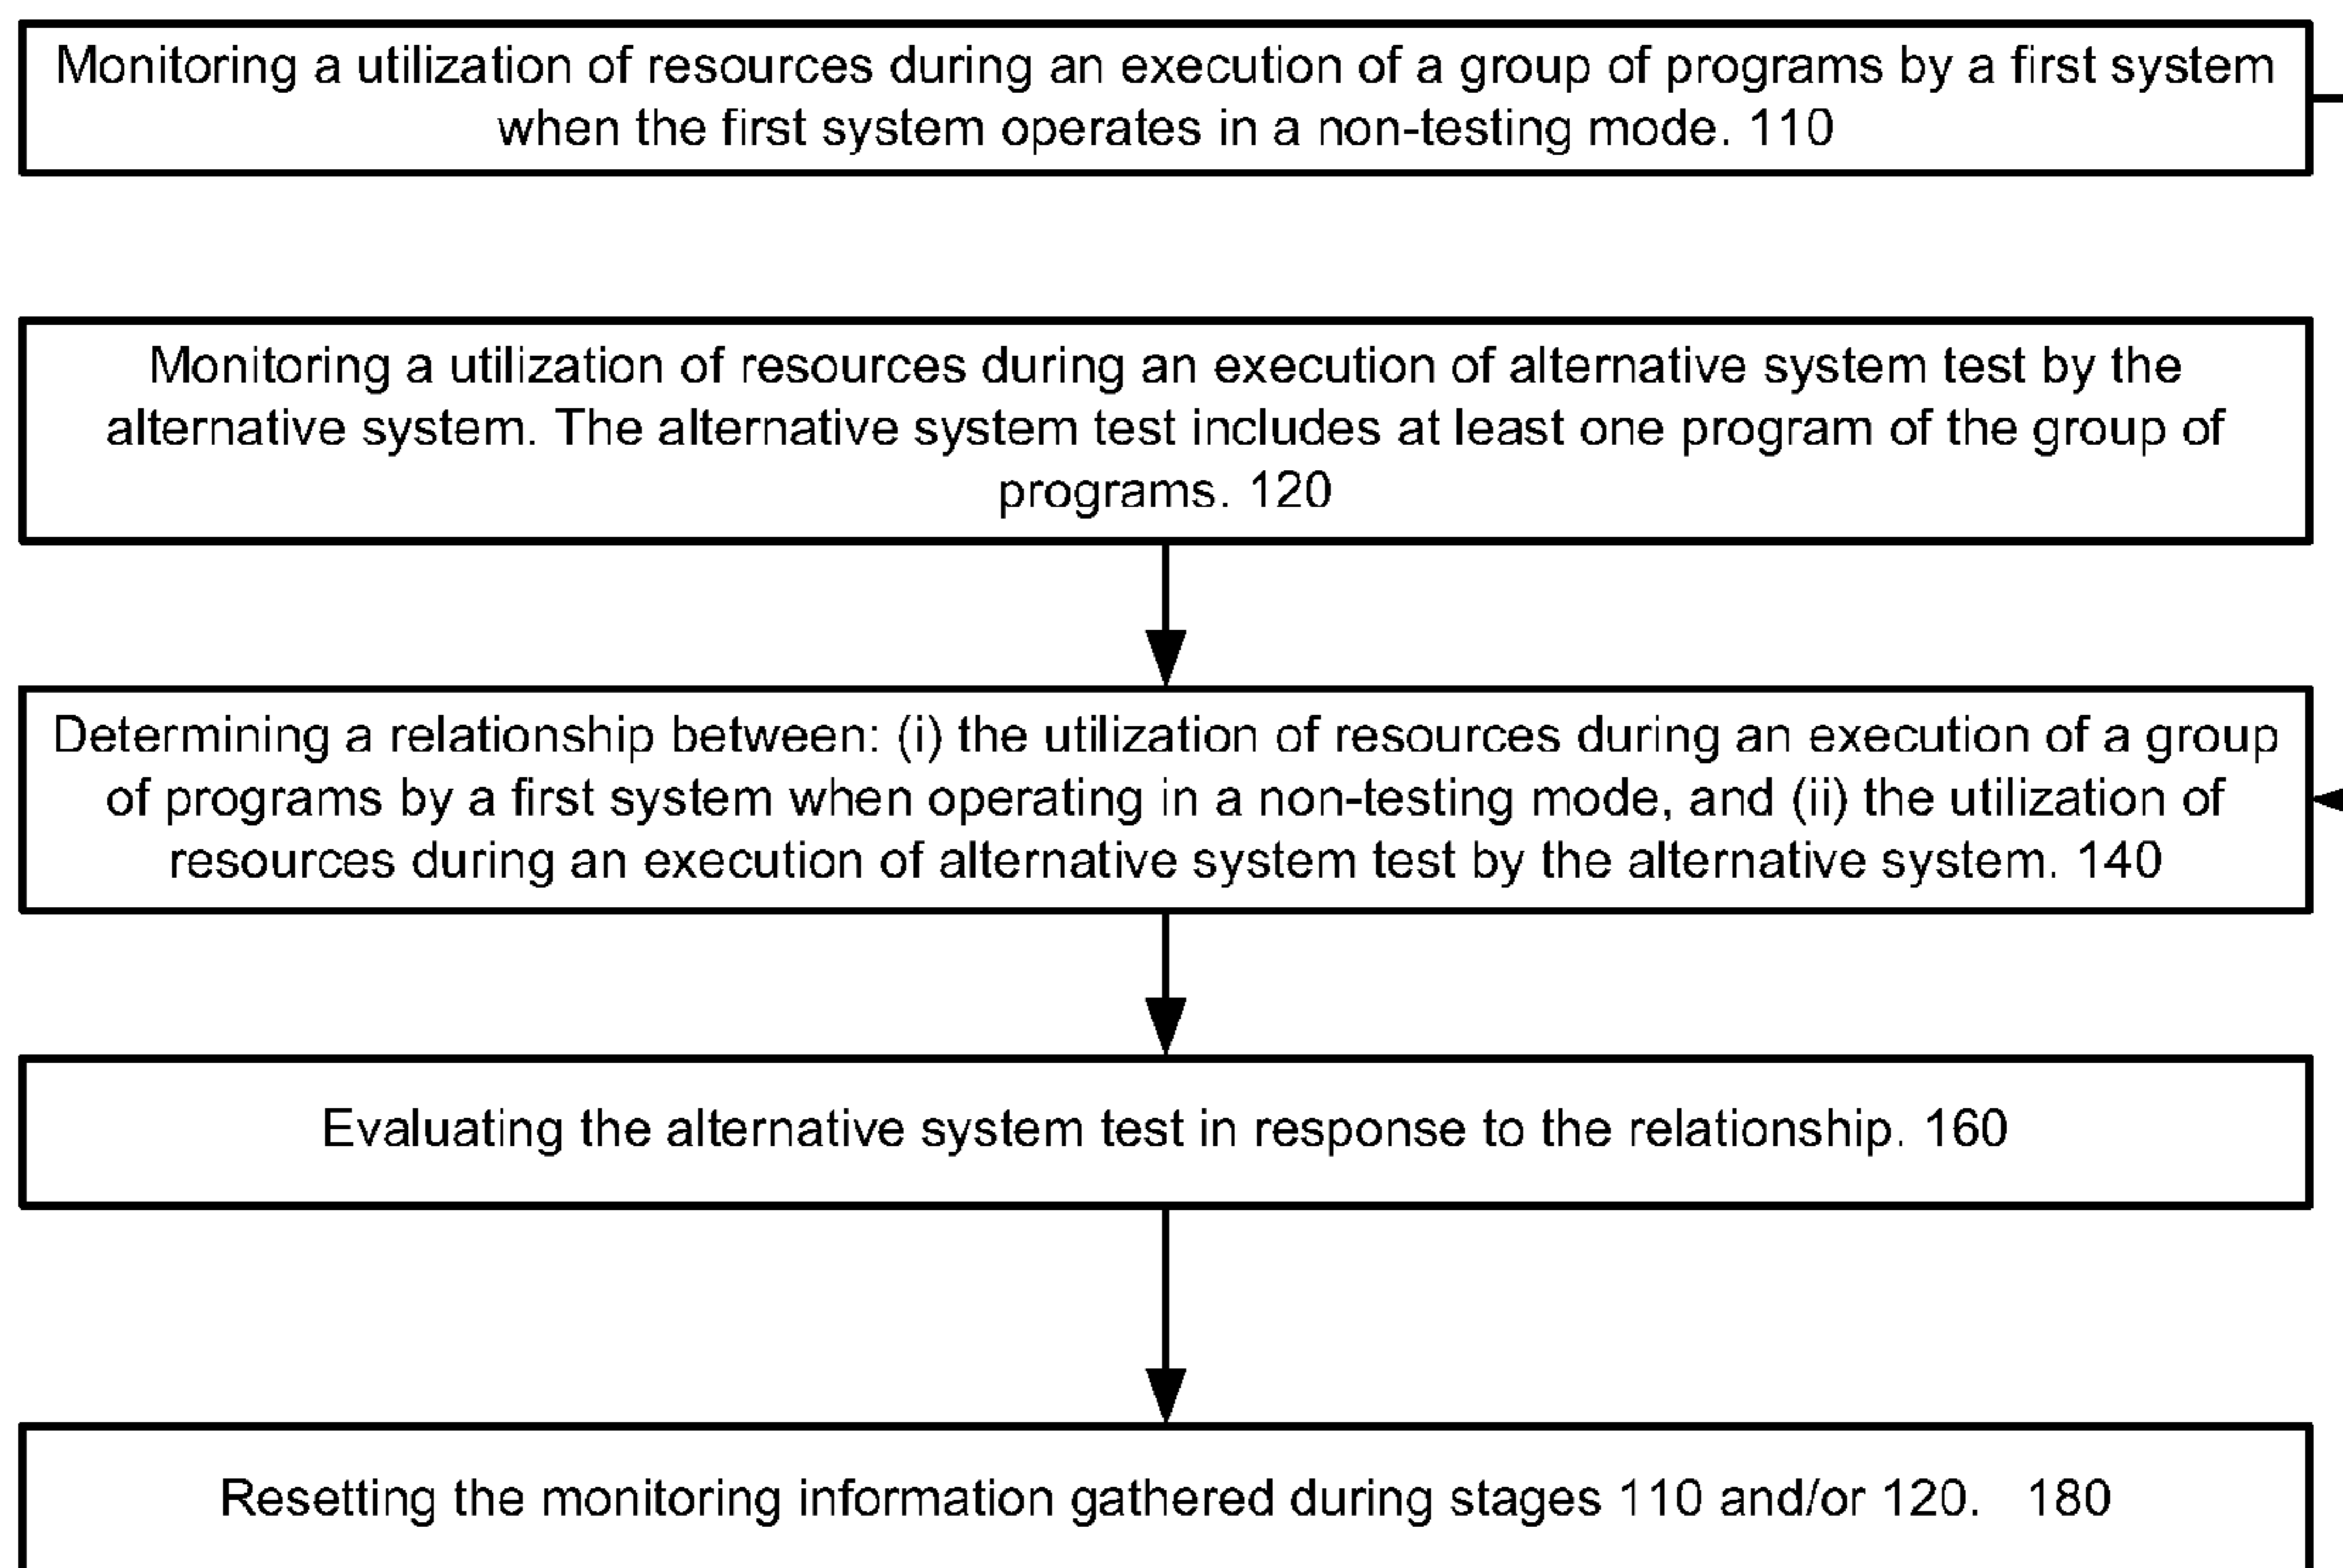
Monitoring a utilization of resources during an execution of a group of programs by a first system when the first system operates in a non-testing mode. 110

Monitoring a utilization of resources during an execution of alternative system test by the alternative system. The alternative system test includes at least one program of the group of programs. 120

Determining a relationship between: (i) the utilization of resources during an execution of a group of programs by a first system when operating in a non-testing mode, and (ii) the utilization of resources during an execution of alternative system test by the alternative system. 140

Evaluating the alternative system test in response to the relationship. 160

Resetting the monitoring information gathered during stages 110 and/or 120. 180